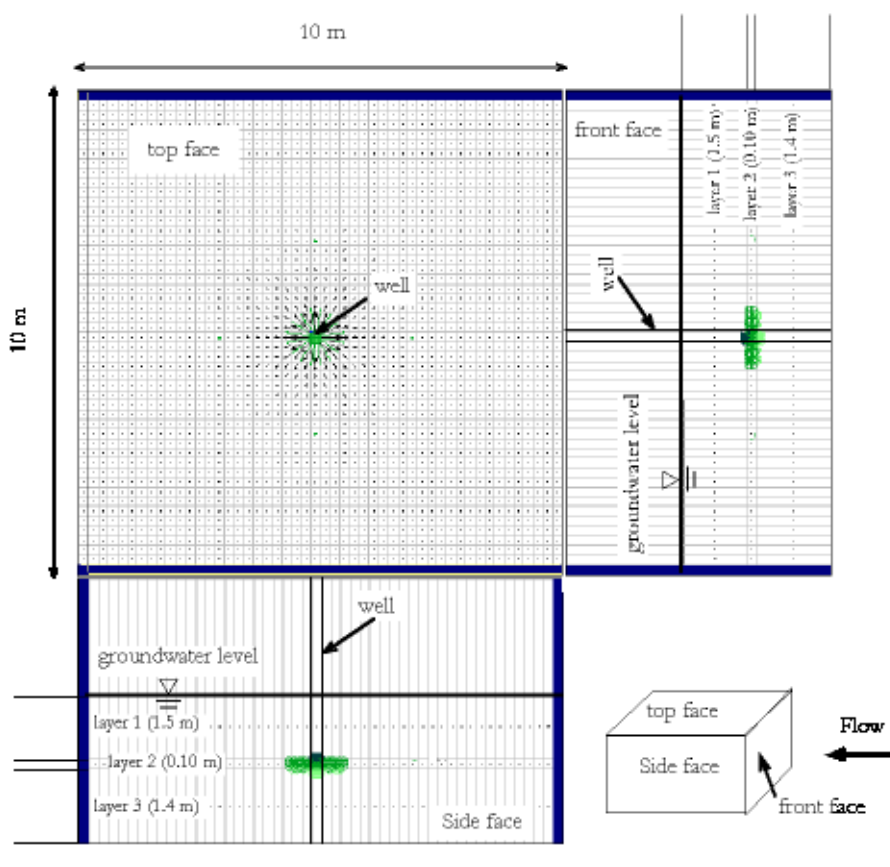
10 m

10 m

top face

well

front face

layer 1 (1.5 m)

layer 2 (0.10 m)

layer 3 (1.4 m)

well

groundwater level

well

groundwater level

layer 1 (1.5 m)

layer 2 (0.10 m)

layer 3 (1.4 m)

Side face

top face

Side face

front face

Flow